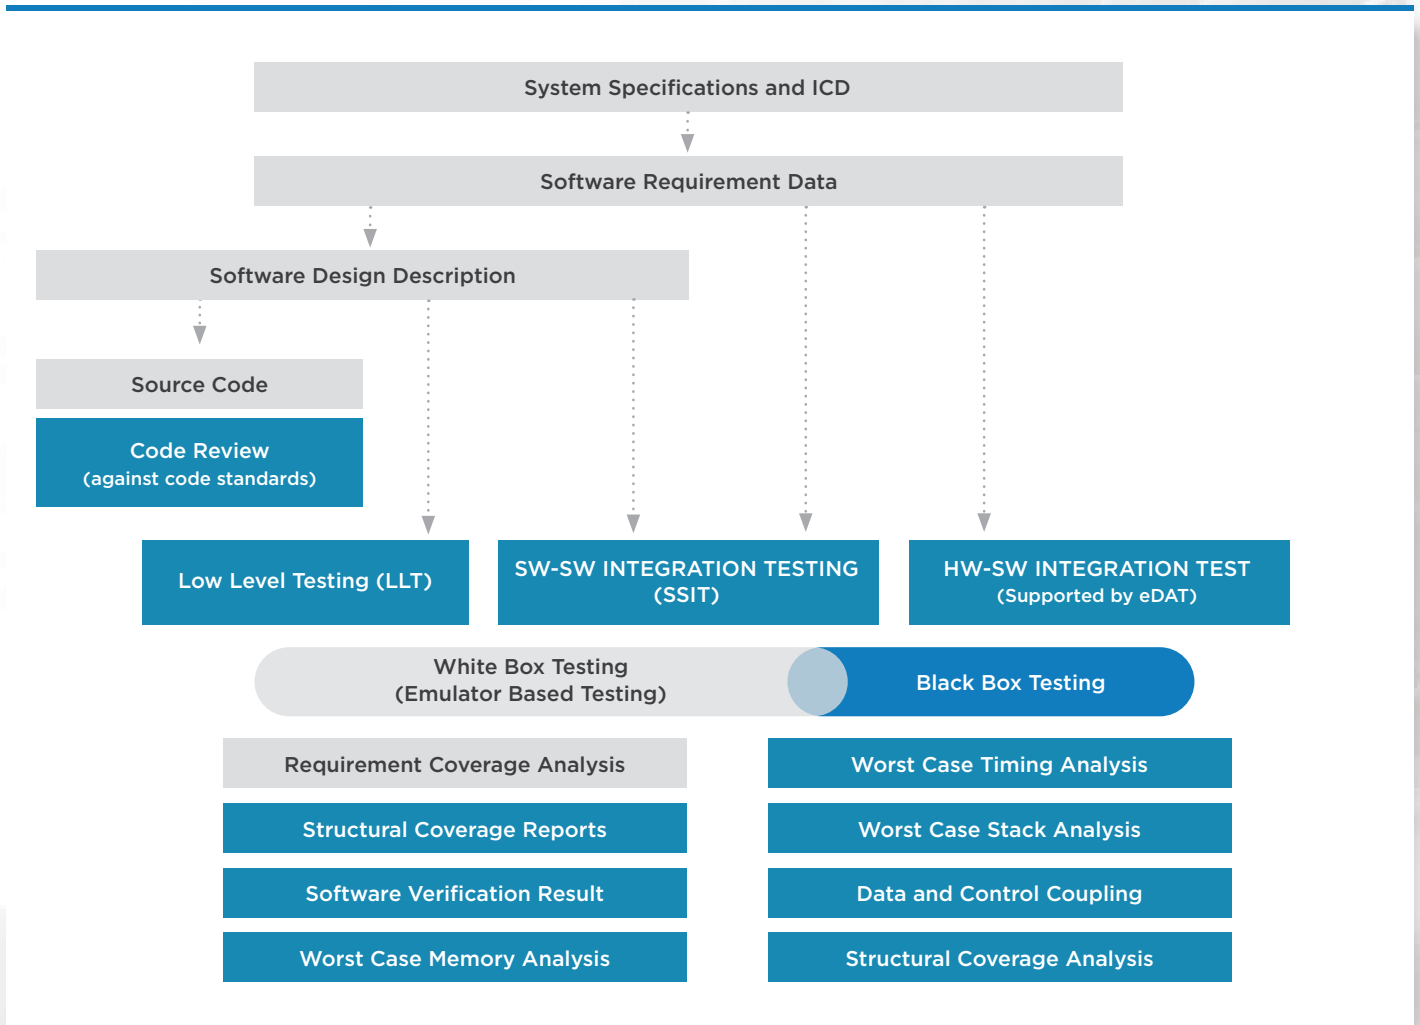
System Specifications and ICD

Software Requirement Data

Software Design Description

Source Code

Code Review
(against code standards)

Low Level Testing (LLT)

SW-SW INTEGRATION TESTING
(SSIT)

HW-SW INTEGRATION TEST
(Supported by eDAT)

White Box Testing
(Emulator Based Testing)

Black Box Testing

Requirement Coverage Analysis

Structural Coverage Reports

Software Verification Result

Worst Case Memory Analysis

Worst Case Timing Analysis

Worst Case Stack Analysis

Data and Control Coupling

Structural Coverage Analysis